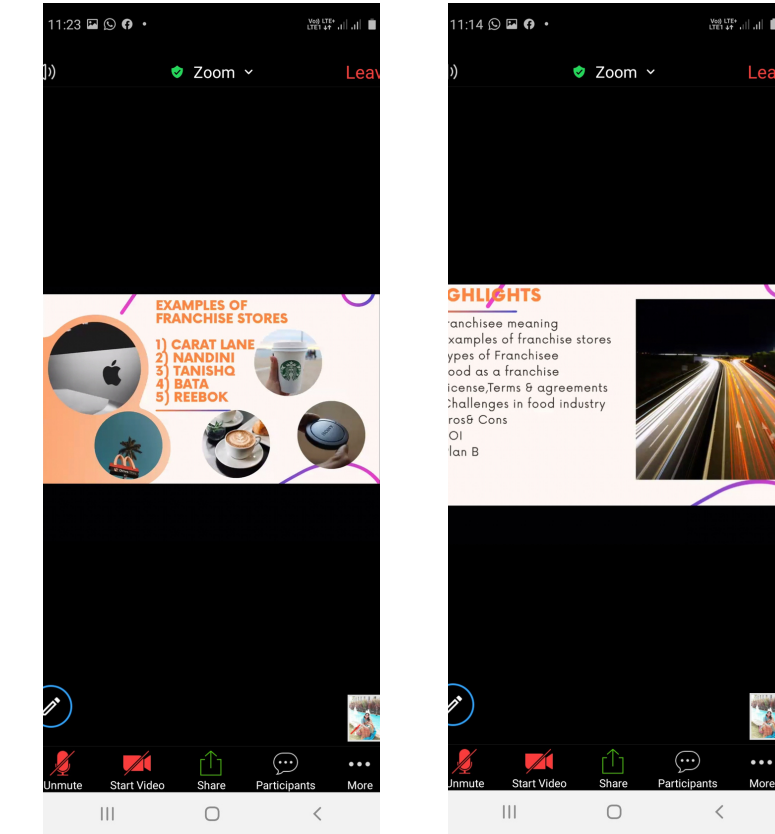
11:23

Zoom

Leav

EXAMPLES OF FRANCHISE STORES

1) CARAT LANE
2) NANDINI
3) TANISHQ
4) BATA
5) REEBOK

Unmute

Start Video

Share

Participants

More

11:14

Zoom

Lea

GHLIGHTS

ranchisee meaning
xamples of franchise stores
ypes of Franchisee
ood as a franchise
icense,Terms & agreements
hallenges in food industry
ros& Cons
OI
lan B

nmute

Start Video

Share

Participants

More